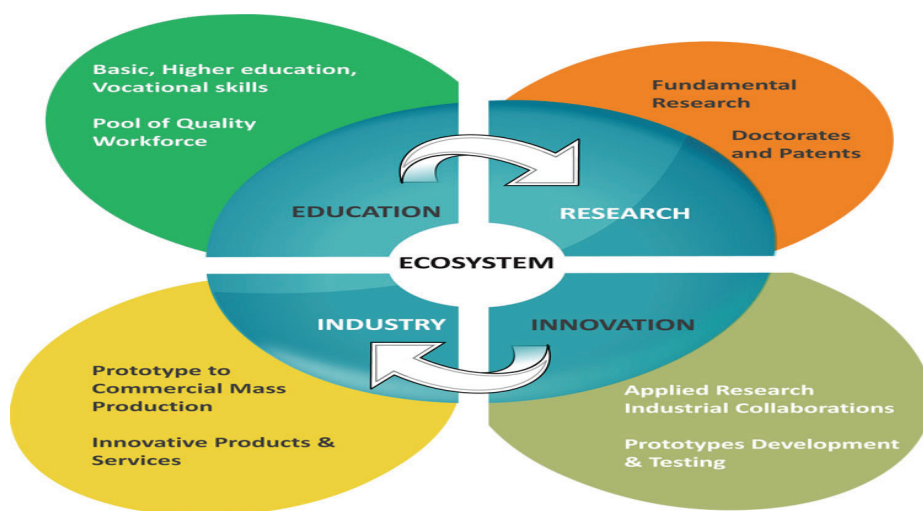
Basic, Higher education, Vocational skills

Pool of Quality Workforce

Fundamental Research

Doctorates and Patents

EDUCATION

RESEARCH

ECOSYSTEM

INDUSTRY

INNOVATION

Prototype to Commercial Mass Production

Innovative Products & Services

Applied Research Industrial Collaborations

Prototypes Development & Testing